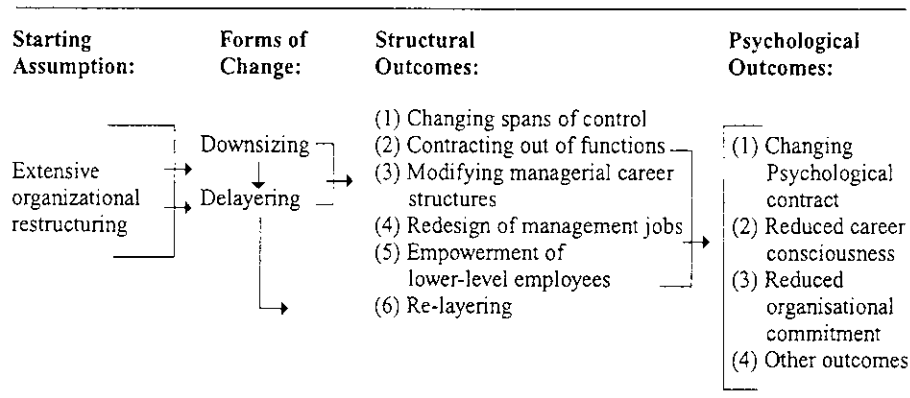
Starting Assumption:

Extensive organizational restructuring

Forms of Change:

Downsizing

Delayering

Structural Outcomes:

(1) Changing spans of control
(2) Contracting out of functions
(3) Modifying managerial career structures
(4) Redesign of management jobs
(5) Empowerment of lower-level employees
(6) Re-layering

Psychological Outcomes:

(1) Changing Psychological contract
(2) Reduced career consciousness
(3) Reduced organisational commitment
(4) Other outcomes